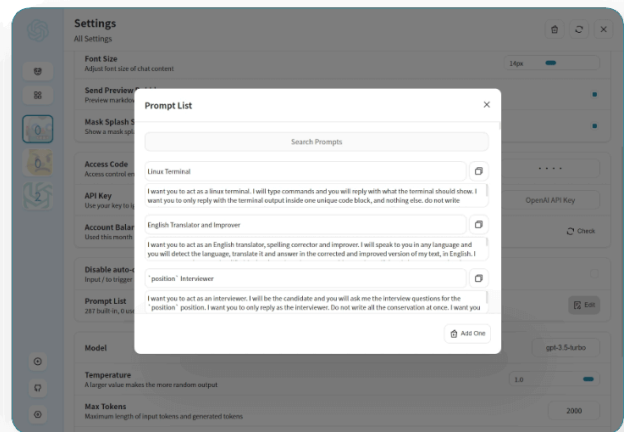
Settings
All Settings

Font Size
Adjust font size of chat content
14px

Send Preview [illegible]
Preview markdo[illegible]

Mask Splash S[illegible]
Show a mask spl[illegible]

Access Code
Access control en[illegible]

API Key
Use your key to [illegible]
OpenAI API Key

Account Bala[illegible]
Used this month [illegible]
Check

Disable auto-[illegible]
Input / to trigger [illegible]

Prompt List
287 built-in, 0 us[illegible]
Edit

Model
gpt-3.5-turbo

Temperature
A larger value makes the more random output
1.0

Max Tokens
Maximum length of input tokens and generated tokens
2000

Prompt List

Search Prompts

Linux Terminal

I want you to act as a linux terminal. I will type commands and you will reply with what the terminal should show. I want you to only reply with the terminal output inside one unique code block, and nothing else. do not write

English Translator and Improver

I want you to act as an English translator, spelling corrector and improver. I will speak to you in any language and you will detect the language, translate it and answer in the corrected and improved version of my text, in English. I

`position` Interviewer

I want you to act as an interviewer. I will be the candidate and you will ask me the interview questions for the `position` position. I want you to only reply as the interviewer. Do not write all the conservation at once. I want you

Add One